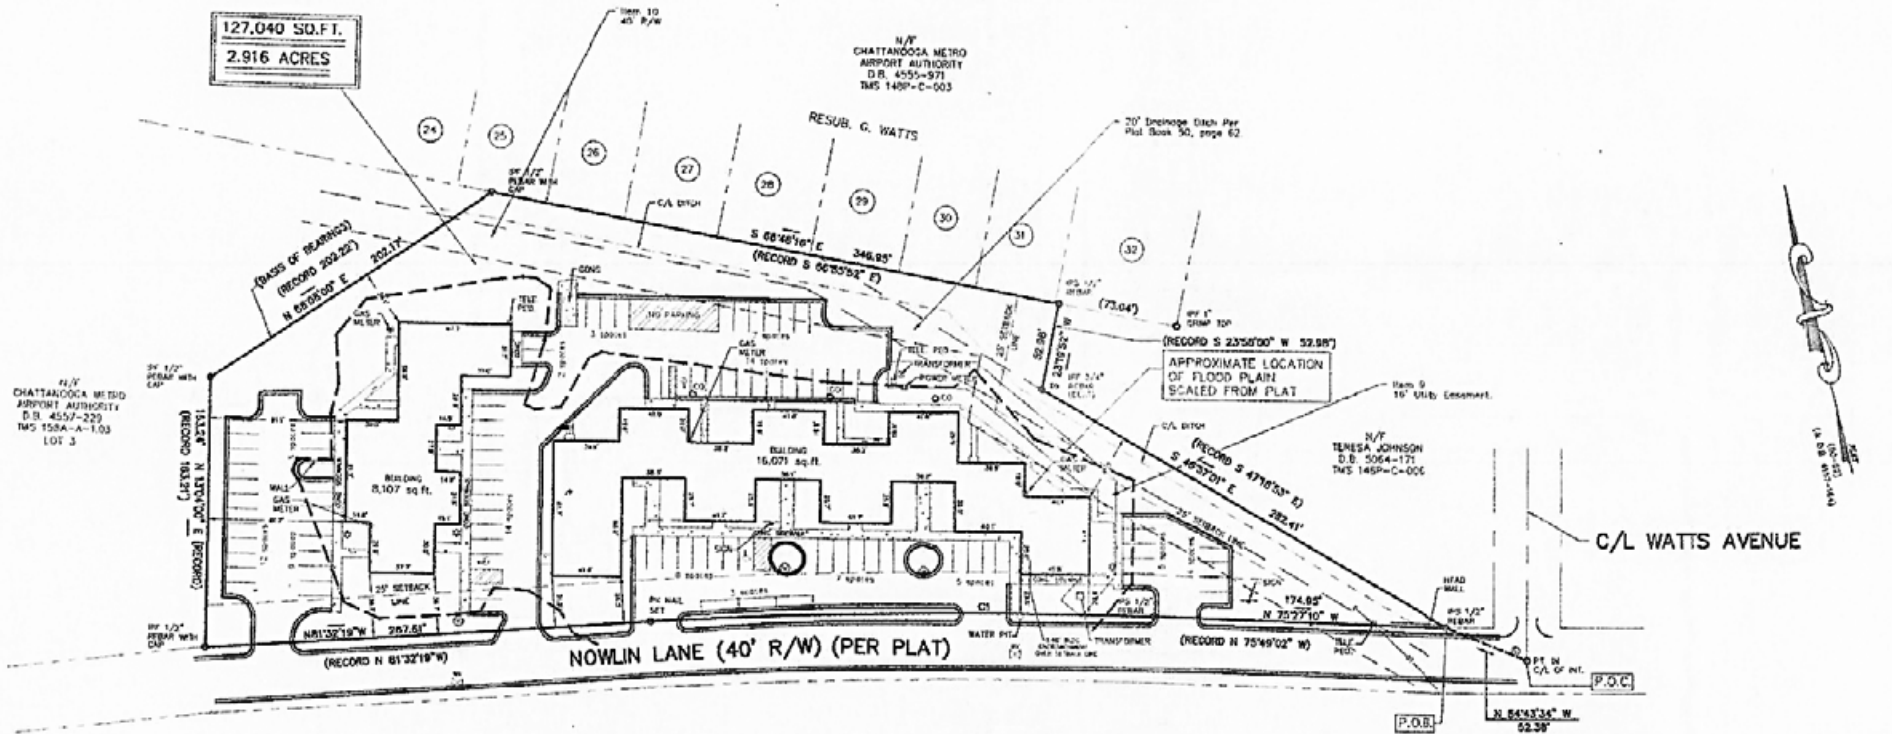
127,040 SQ.FT.
2.916 ACRES

Item 10
40' R/W

N/F
CHATTANOOGA METRO
AIRPORT AUTHORITY
D.B. 4555-971
TMS 148P-C-003

RESUB. G. WATTS

24 25 26 27 28 29 30 31 32

20' Drainage Ditch Per
Plat Book 50, page 62

IPF 1/2"
REBAR WITH
CAP

C/L DITCH

S 66°46'16" E 346.95'
(RECORD S 66°53'52" E)

(BASIS OF BEARINGS)
(RECORD 202.22')
N 66°08'00" E 202.17'

(73.04')

IPF 1"
CRIMP TOP

IPS 1/2"
REBAR

(RECORD S 23°58'00" W 52.98')

23°19'52" W 52.98'

25' SETBACK LINE

APPROXIMATE LOCATION
OF FLOOD PLAIN
SCALED FROM PLAT

Item 9
16' Utility Easement

NO PARKING

GAS METER

TELE PED

BELL PED

TRANSFORMER

GAS METER

IPF 3/4"
REBAR
(EL.?)

N/F
CHATTANOOGA METRO
AIRPORT AUTHORITY
D.B. 4557-229
TMS 158A-A-1.03
LOT 3

IPF 1/2"
REBAR WITH
CAP

BUILDING
8,107 sq.ft.

BUILDING
16,071 sq.ft.

C/L DITCH

(RECORD S 47°18'53" E)
S 46°37'01" E 282.41'

N/F
TERESA JOHNSON
D.B. 5064-171
TMS 148P-C-006

(RECORD 163.21')
N 13°04'00" E (RECORD)
163.26'

WALL
GAS METER

25' SETBACK LINE

SIGN

8 spaces
7 spaces
5 spaces
3 spaces
14 spaces

C/L WATTS AVENUE

174.95'
N 75°27'10" W

HEAD WALL
IPS 1/2" REBAR

IPF 1/2"
REBAR WITH
CAP

N81°32'19"W 287.83'

PK NAIL SET

C1

WATER PIT

TRANSFORMER

IPS 1/2"
REBAR

(RECORD N 75°49'02" W)

(RECORD N 81°32'19"W)

NOWLIN LANE (40' R/W) (PER PLAT)

PT IN
C/L OF INT.

P.O.C.

P.O.B.

N 84°43'34" W
52.38'